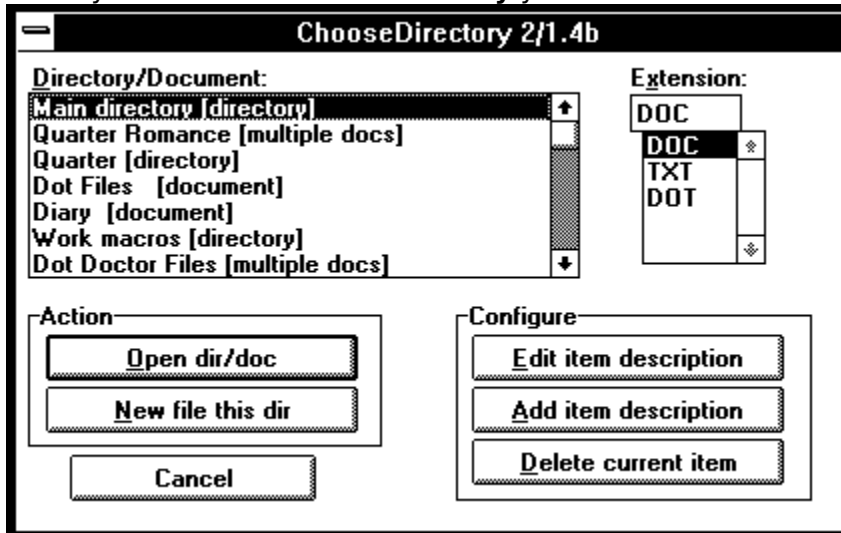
ChooseDirectory 2/1.4b

Directory/Document:

Main directory [directory]
Quarter Romance [multiple docs]
Quarter [directory]
Dot Files [document]
Diary [document]
Work macros [directory]
Dot Doctor Files [multiple docs]

Extension:

DOC

DOC
TXT
DOT

Action

Open dir/doc

New file this dir

Cancel

Configure

Edit item description

Add item description

Delete current item